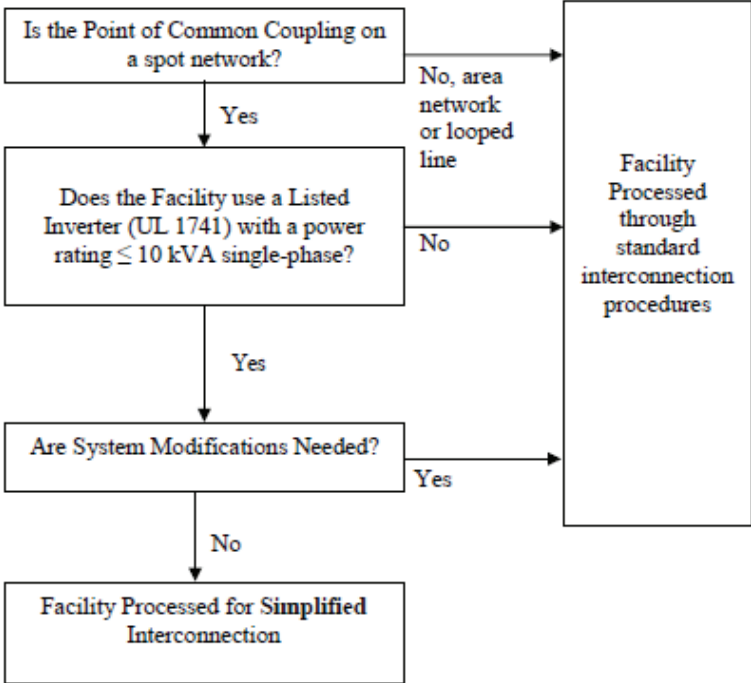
Is the Point of Common Coupling on a spot network?

No, area network or looped line

Yes

Does the Facility use a Listed Inverter (UL 1741) with a power rating $\leq$ 10 kVA single-phase?

No

Yes

Are System Modifications Needed?

Yes

No

Facility Processed for Simplified Interconnection

Facility Processed through standard interconnection procedures